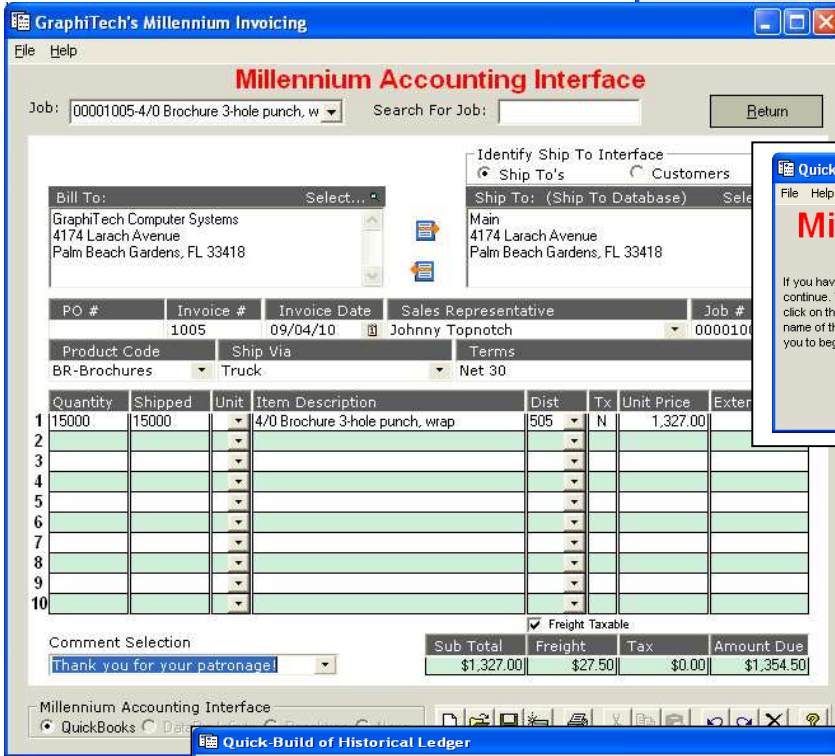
GraphiTech's Millennium Invoicing

File Help

Millennium Accounting Interface

Job: 00001005-4/0 Brochure 3-hole punch, w

Search For Job:

Return

Identify Ship To Interface
Ship To's
Customers

Bill To: Select...

GraphiTech Computer Systems
4174 Larach Avenue
Palm Beach Gardens, FL 33418

Ship To: (Ship To Database) Sele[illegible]

Main
4174 Larach Avenue
Palm Beach Gardens, FL 33418

| PO # | Invoice # | Invoice Date | Sales Representative | Job # |
|---|---|---|---|---|
| | 1005 | 09/04/10 | Johnny Topnotch | 000010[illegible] |

| Product Code | Ship Via | Terms |
|---|---|---|
| BR-Brochures | Truck | Net 30 |

| | Quantity | Shipped | Unit | Item Description | Dist | Tx | Unit Price | Exten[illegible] |
|---|---|---|---|---|---|---|---|---|
| 1 | 15000 | 15000 | | 4/0 Brochure 3-hole punch, wrap | 505 | N | 1,327.00 | |
| 2 | | | | | | | | |
| 3 | | | | | | | | |
| 4 | | | | | | | | |
| 5 | | | | | | | | |
| 6 | | | | | | | | |
| 7 | | | | | | | | |
| 8 | | | | | | | | |
| 9 | | | | | | | | |
| 10 | | | | | | | | |

Freight Taxable

Comment Selection
Thank you for your patronage!

| Sub Total | Freight | Tax | Amount Due |
|---|---|---|---|
| $1,327.00 | $27.50 | $0.00 | $1,354.50 |

Millennium Accounting Interface
QuickBooks Da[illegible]

Quick-Build of Historical Ledger

Quick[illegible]
File Help
Mi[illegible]
If you hav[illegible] continue. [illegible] click on th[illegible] name of th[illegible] you to beg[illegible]